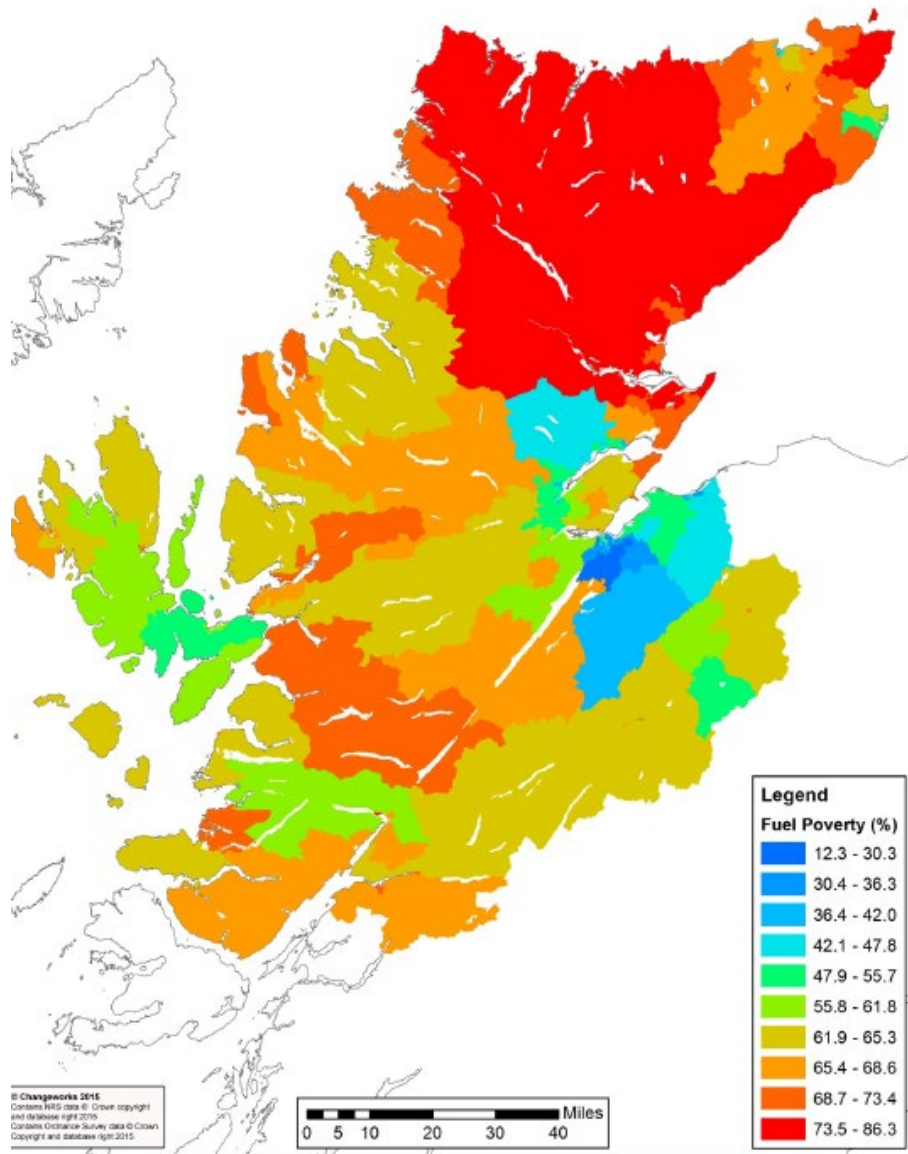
Legend
Fuel Poverty (%)
12.3 - 30.3
30.4 - 36.3
36.4 - 42.0
42.1 - 47.8
47.9 - 55.7
55.8 - 61.8
61.9 - 65.3
65.4 - 68.6
68.7 - 73.4
73.5 - 86.3

© Changeworks 2015
Contains NRS data © Crown copyright and database right 2015
Contains Ordnance Survey data © Crown Copyright and database right 2015

Miles
0 5 10 20 30 40